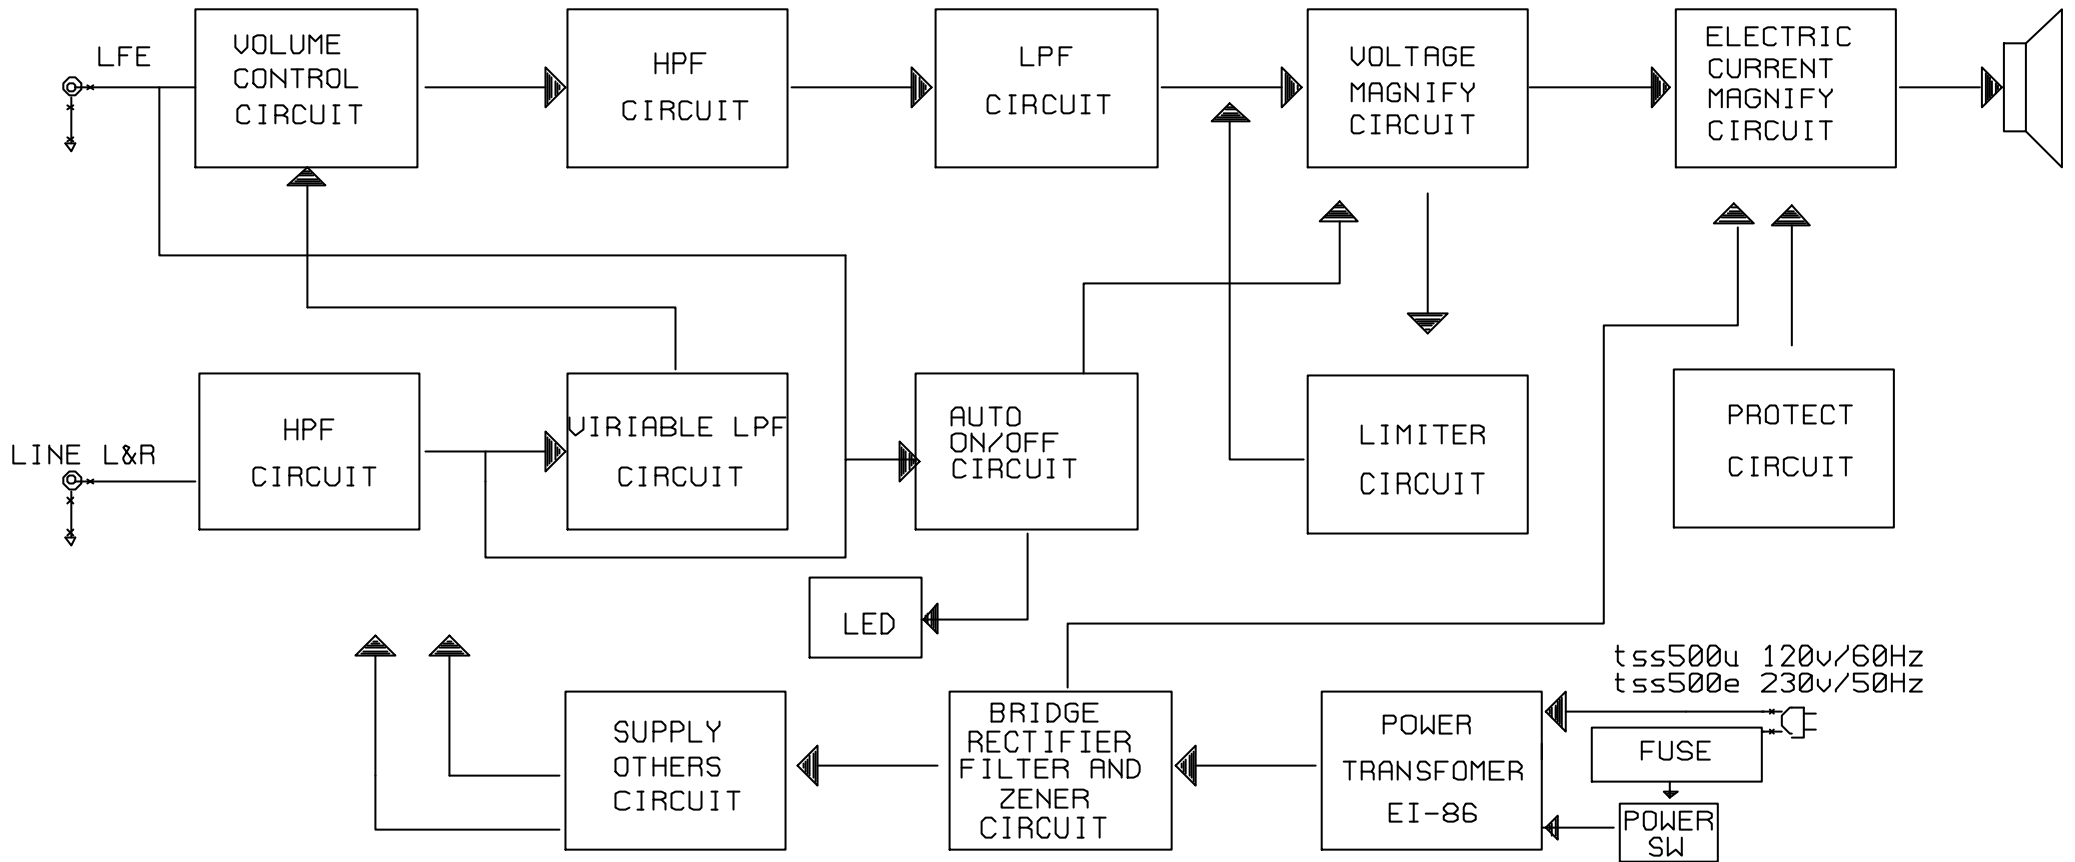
LFE

VOLUME CONTROL CIRCUIT

HPF CIRCUIT

LPF CIRCUIT

VOLTAGE MAGNIFY CIRCUIT

ELECTRIC CURRENT MAGNIFY CIRCUIT

LINE L&R

HPF CIRCUIT

VIRIABLE LPF CIRCUIT

AUTO ON/OFF CIRCUIT

LIMITER CIRCUIT

PROTECT CIRCUIT

LED

tss500u 120v/60Hz
tss500e 230v/50Hz

SUPPLY OTHERS CIRCUIT

BRIDGE RECTIFIER FILTER AND ZENER CIRCUIT

POWER TRANSFOMER EI-86

FUSE

POWER SW